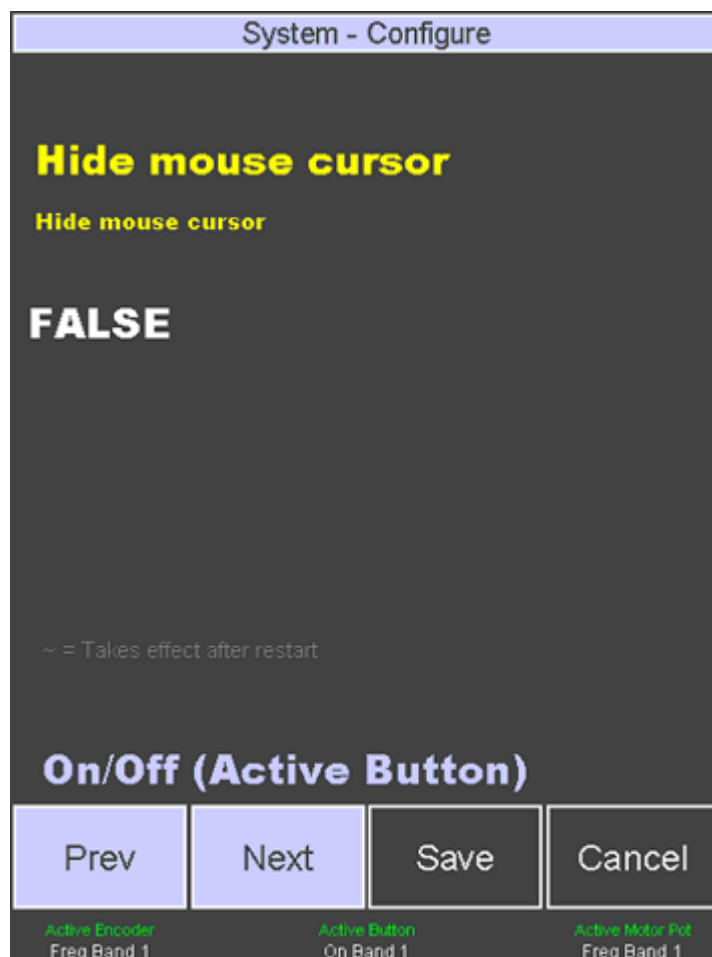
System - Configure

Hide mouse cursor

Hide mouse cursor

FALSE

~ = Takes effect after restart

On/Off (Active Button)

Prev
Next
Save
Cancel

Active Encoder
Freq Band 1

Active Button
On Band 1

Active Motor Pot
Freq Band 1